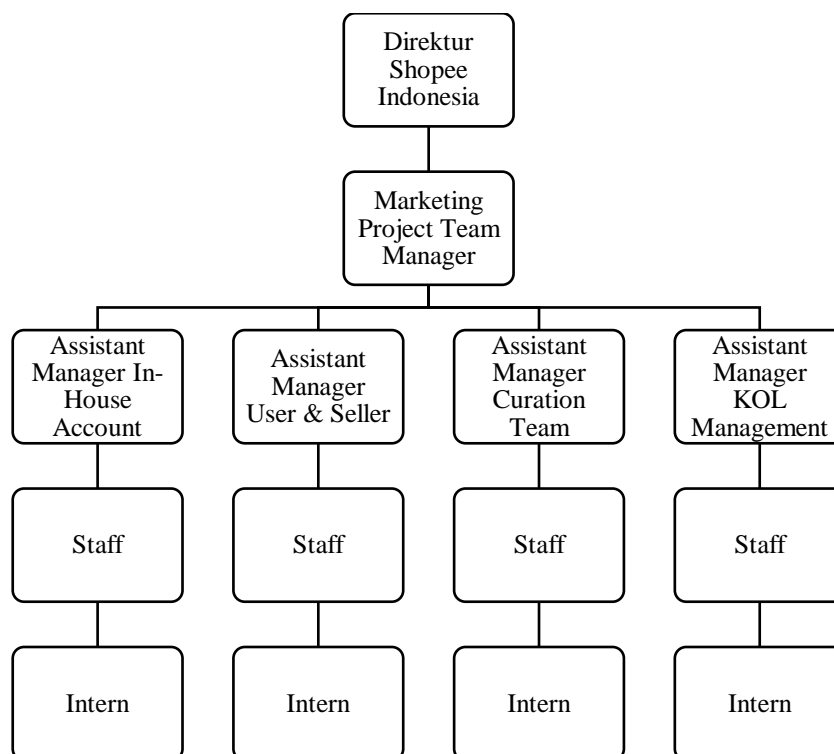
Direktur Shopee Indonesia

Marketing Project Team Manager

Assistant Manager In-House Account

Staff

Intern

Assistant Manager User & Seller

Staff

Intern

Assistant Manager Curation Team

Staff

Intern

Assistant Manager KOL Management

Staff

Intern